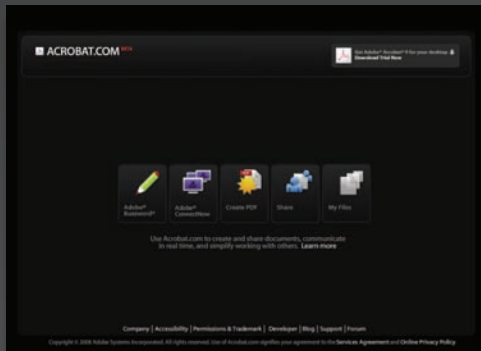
ACROBAT.COM BETA

Get Adobe® Acrobat® 9 for your desktop
Download Trial Now

Adobe® Buzzword®

Adobe® ConnectNow

Create PDF

Share

My Files

Use Acrobat.com to create and share documents, communicate in real time, and simplify working with others. Learn more

Company | Accessibility | Permissions & Trademark | Developer | Blog | Support | Forum

Copyright © 2008 Adobe Systems Incorporated. All rights reserved. Use of Acrobat.com signifies your agreement to the Services Agreement and Online Privacy Policy.